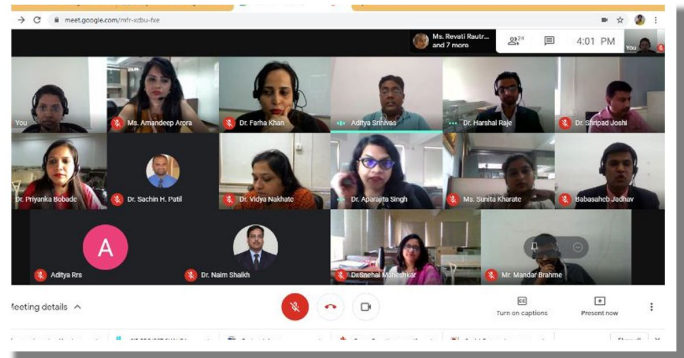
meet.google.com/mfr-xcbu-fxe

Ms. Revati Rautr... and 7 more

24

4:01 PM

You

You

Ms. Amandeep Arora

Dr. Farha Khan

Aditya Srinivas

Dr. Harshal Raje

Dr. Shripad Joshi

Dr. Priyanka Bobade

Dr. Sachin H. Patil

Dr. Vidya Nakhate

Dr. Aparajita Singh

Ms. Sunita Kharote

Babasaheb Jadhav

A

Aditya Rrs

Dr. Naim Shaikh

Dr. Snehal Maheshkar

Mr. Mandar Brahme

Meeting details

Turn on captions

Present now